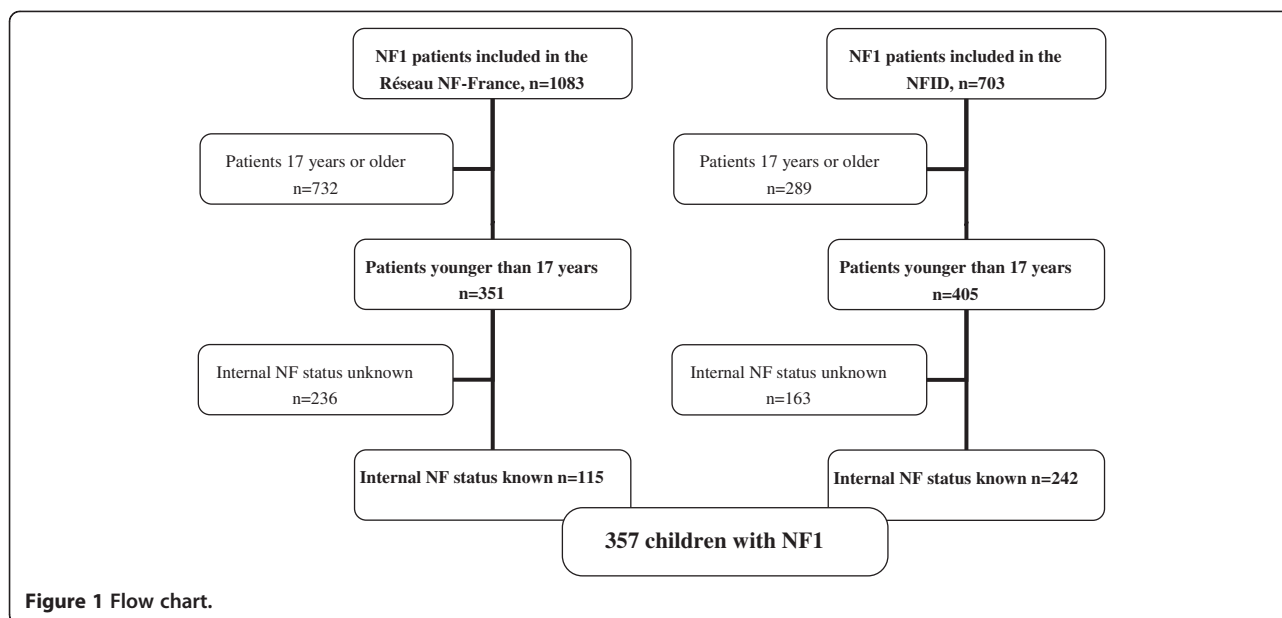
NF1 patients included in the Réseau NF-France, n=1083

Patients 17 years or older n=732

Patients younger than 17 years n=351

Internal NF status unknown n=236

Internal NF status known n=115

NF1 patients included in the NFID, n=703

Patients 17 years or older n=289

Patients younger than 17 years n=405

Internal NF status unknown n=163

Internal NF status known n=242

357 children with NF1

Figure 1 Flow chart.